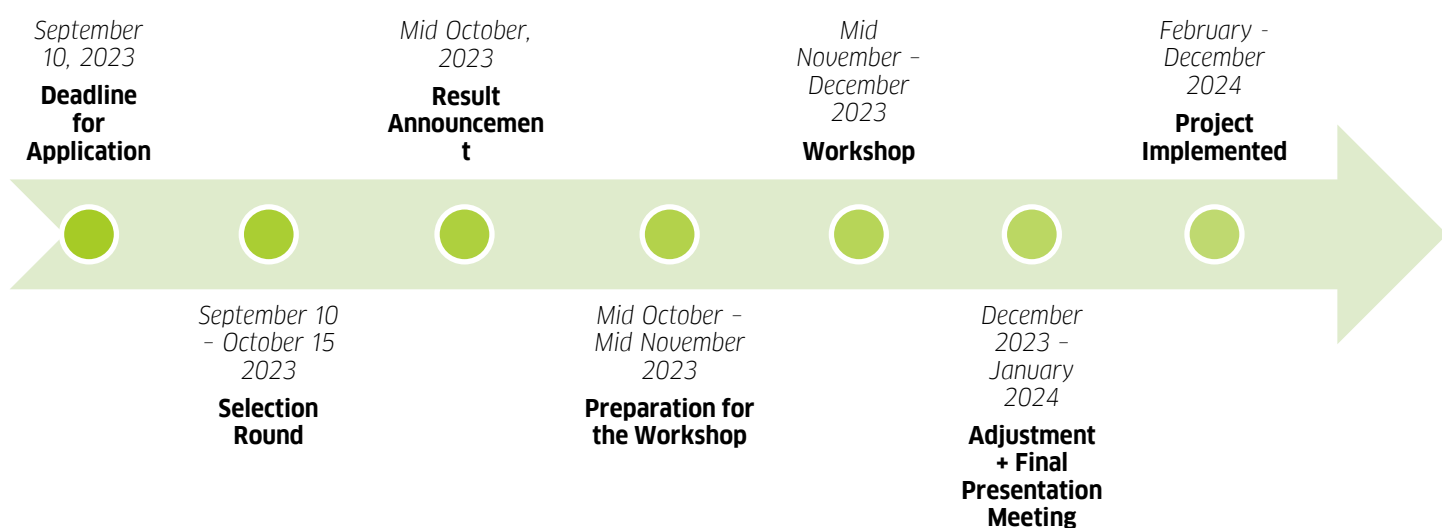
September 10, 2023
Deadline for Application

September 10 – October 15 2023
Selection Round

Mid October, 2023
Result Announcement

Mid October – Mid November 2023
Preparation for the Workshop

Mid November – December 2023
Workshop

December 2023 – January 2024
Adjustment + Final Presentation Meeting

February - December 2024
Project Implemented